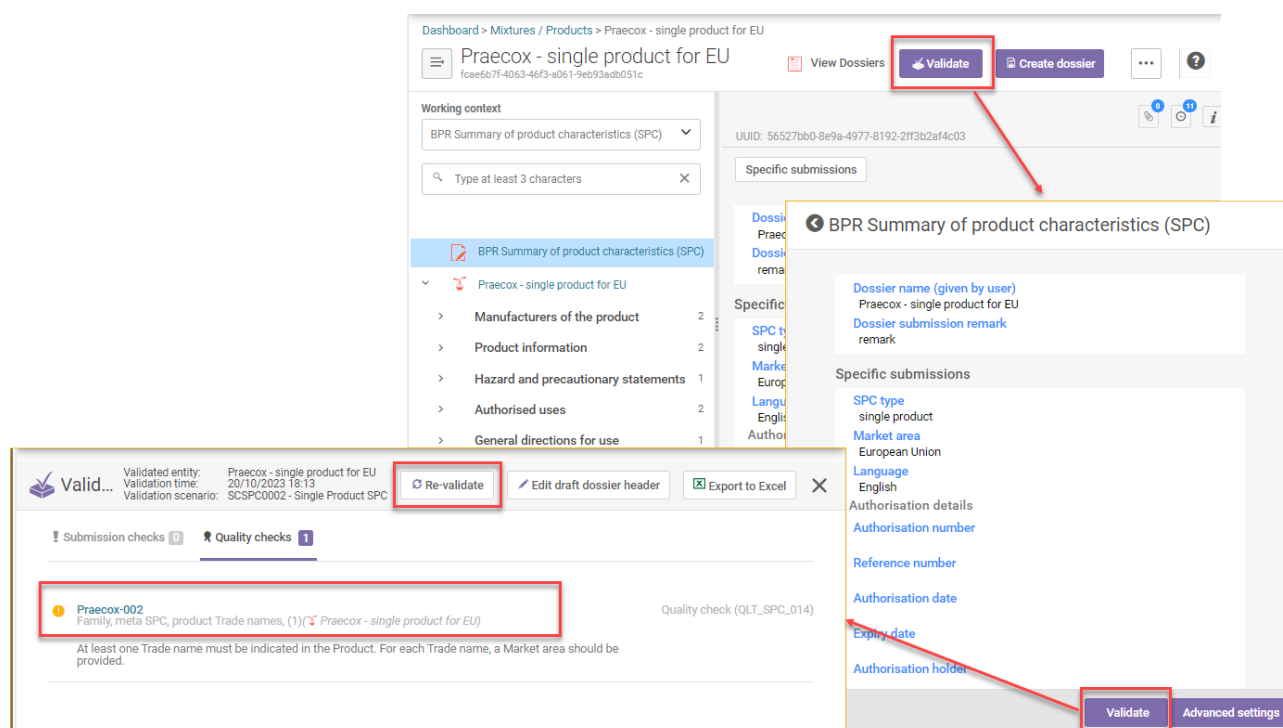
Dashboard > Mixtures / Products > Praecox - single product for EU

Praecox - single product for EU
fcae6b7f-4063-46f3-a061-9eb93adb051c

View Dossiers
Validate
Create dossier
...
?

Working context
BPR Summary of product characteristics (SPC)
Type at least 3 characters

BPR Summary of product characteristics (SPC)
Praecox - single product for EU
Manufacturers of the product 2
Product information 2
Hazard and precautionary statements 1
Authorised uses 2
General directions for use 1

0
11
UUID: 56527bb0-8e9a-4977-8192-2ff3b2af4c03
Specific submissions
Dossie
Praec
Dossie
remar
Specific
SPC ty
single
Marke
Europ
Langu
Englis
Author

BPR Summary of product characteristics (SPC)

Dossier name (given by user)
Praecox - single product for EU
Dossier submission remark
remark

Specific submissions
SPC type
single product
Market area
European Union
Language
English
Authorisation details
Authorisation number

Reference number

Authorisation date

Expiry date

Authorisation holder

Validate
Advanced settings

Valid...
Validated entity: Praecox - single product for EU
Validation time: 20/10/2023 18:13
Validation scenario: SCSPC0002 - Single Product SPC
Re-validate
Edit draft dossier header
Export to Excel

Submission checks 0
Quality checks 1

Praecox-002
Family, meta SPC, product Trade names, (1)(Praecox - single product for EU)
Quality check (QLT_SPC_014)
At least one Trade name must be indicated in the Product. For each Trade name, a Market area should be provided.